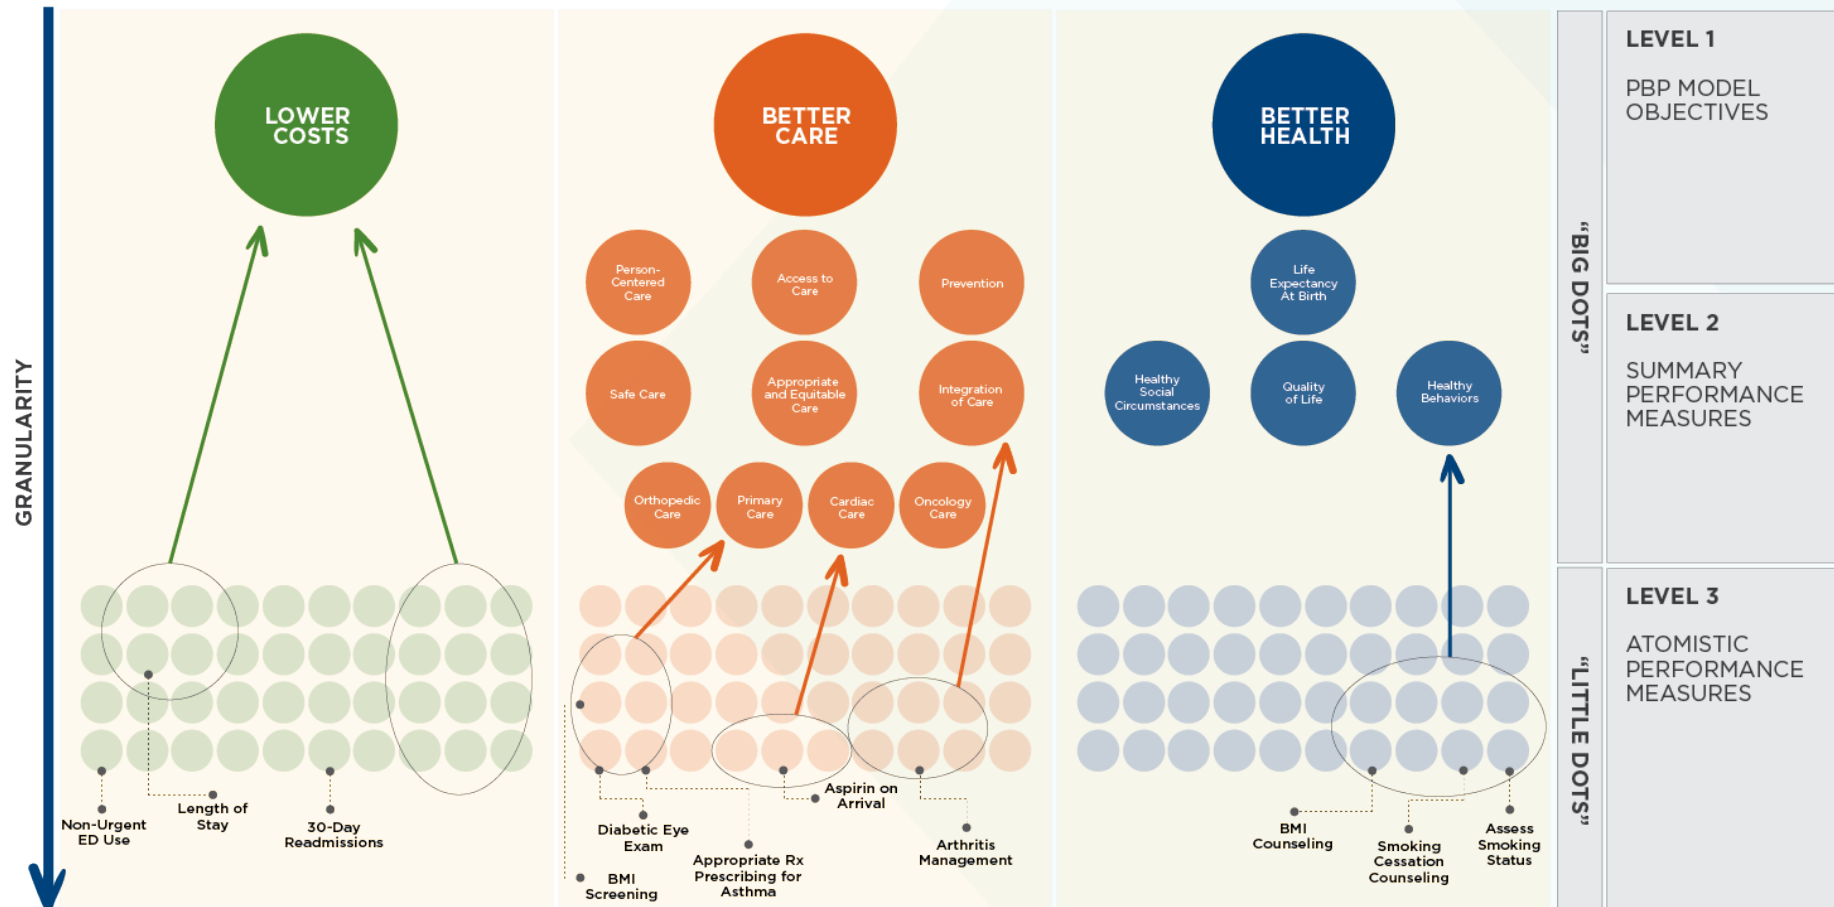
GRANULARITY

LOWER COSTS

Non-Urgent ED Use

Length of Stay

30-Day Readmissions

BETTER CARE

Person-Centered Care

Access to Care

Prevention

Safe Care

Appropriate and Equitable Care

Integration of Care

Orthopedic Care

Primary Care

Cardiac Care

Oncology Care

Aspirin on Arrival

Diabetic Eye Exam

Appropriate Rx Prescribing for Asthma

Arthritis Management

BMI Screening

BETTER HEALTH

Life Expectancy At Birth

Healthy Social Circumstances

Quality of Life

Healthy Behaviors

BMI Counseling

Smoking Cessation Counseling

Assess Smoking Status

"BIG DOTS"

"LITTLE DOTS"

LEVEL 1

PBP MODEL OBJECTIVES

LEVEL 2

SUMMARY PERFORMANCE MEASURES

LEVEL 3

ATOMISTIC PERFORMANCE MEASURES